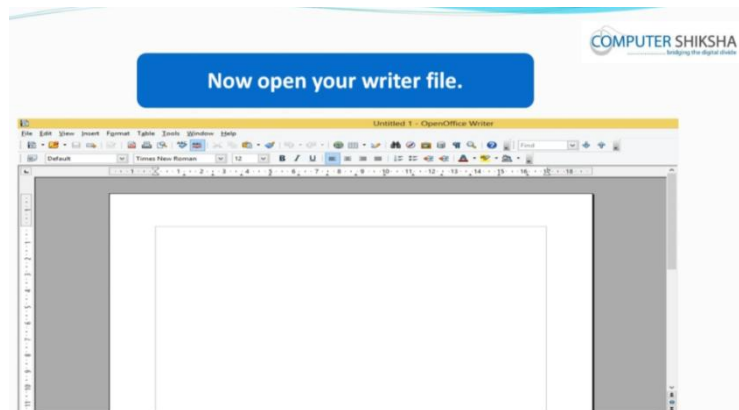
COMPUTER SHIKSHA
bridging the digital divide

Now open your writer file.

Untitled 1 - OpenOffice Writer

File Edit View Insert Format Table Tools Window Help

Find

Default Times New Roman 12

B I U

1 2 3 4 5 6 7 8 9 10 11 12 13 14 15 16 17 18